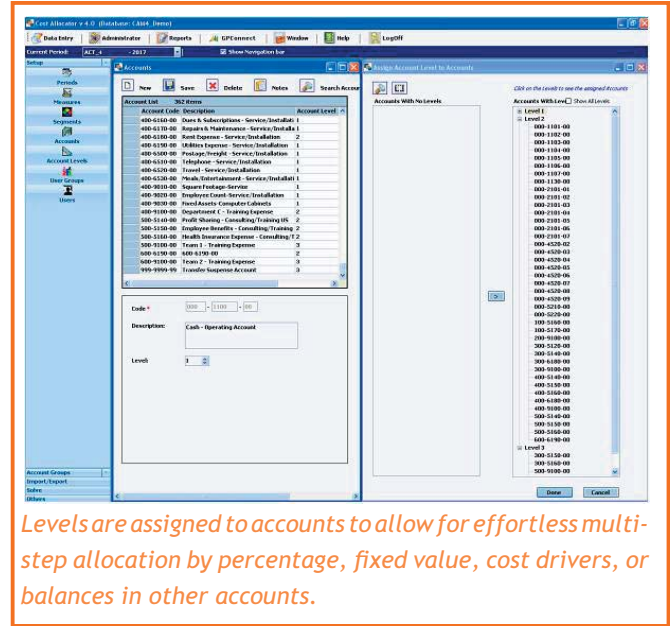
Cost Allocator v 4.0 (Database: CA44_Demo)

Data Entry | Administrator | Reports | GPConnect | Window | Help | LogOff

Current Period: ACT_4 - 2017 | Show Navigation bar

Setup
Periods
Measures
Segments
Accounts
Account Levels
User Groups
Users

Account Groups
Import/Export
Solve
Others

Accounts

New | Save | Delete | Notes | Search Accounts

Account List 362 Items

| Account Code | Description | Account Level |
|---|---|---|
| 400-6160-00 | Dues & Subscriptions - Service/Installati | 1 |
| 400-6170-00 | Repairs & Maintenance - Service/Installa | 1 |
| 400-6180-00 | Rent Expense - Service/Installation | 2 |
| 400-6190-00 | Utilities Expense - Service/Installation | 1 |
| 400-6300-00 | Postage/Freight - Service/Installation | 1 |
| 400-6510-00 | Telephone - Service/Installation | 1 |
| 400-6520-00 | Travel - Service/Installation | 1 |
| 400-6530-00 | Meals/Entertainment - Service/Installati | 1 |
| 400-9010-00 | Square Footage-Service | 1 |
| 400-9020-00 | Employee Count-Service/Installation | 1 |
| 400-9030-00 | Fixed Assets-Computer Cabinets | 1 |
| 400-9100-00 | Department C - Training Expense | 2 |
| 500-5140-00 | Profit Sharing - Consulting/Training US | 2 |
| 500-5150-00 | Employee Benefits - Consulting/Training | 2 |
| 500-5160-00 | Health Insurance Expense - Consulting/T | 2 |
| 500-9100-00 | Team 1 - Training Expense | 3 |
| 600-6190-00 | 600-6190-00 | 2 |
| 600-9100-00 | Team 2 - Training Expense | 3 |
| 999-9999-99 | Transfer Suspense Account | 3 |

Code * 000 - 1100 - 00

Description: Cash - Operating Account

Level: 1

Assign Account Level to Accounts

Accounts With No Levels

Click on the Levels to see the assigned Accounts

Accounts With Level | Show All Levels

Level 1
Level 2
000-1101-00
000-1102-00
000-1103-00
000-1104-00
000-1105-00
000-1106-00
000-1107-00
000-1130-00
000-2101-01
000-2101-02
000-2101-03
000-2101-04
000-2101-05
000-2101-06
000-2101-07
000-4520-02
000-4520-03
000-4520-04
000-4520-05
000-4520-06
000-4520-07
000-4520-08
000-4520-09
000-5210-00
000-5220-00
100-5160-00
100-5170-00
200-9100-00
300-5120-00
300-5140-00
300-6180-00
300-9100-00
400-5140-00
400-5150-00
400-5160-00
400-6180-00
400-9100-00
500-5140-00
500-5150-00
500-5160-00
600-6190-00
Level 3
000-5150-00
300-5160-00
300-5150-00

Done | Cancel

Levels are assigned to accounts to allow for effortless multi-step allocation by percentage, fixed value, cost drivers, or balances in other accounts.